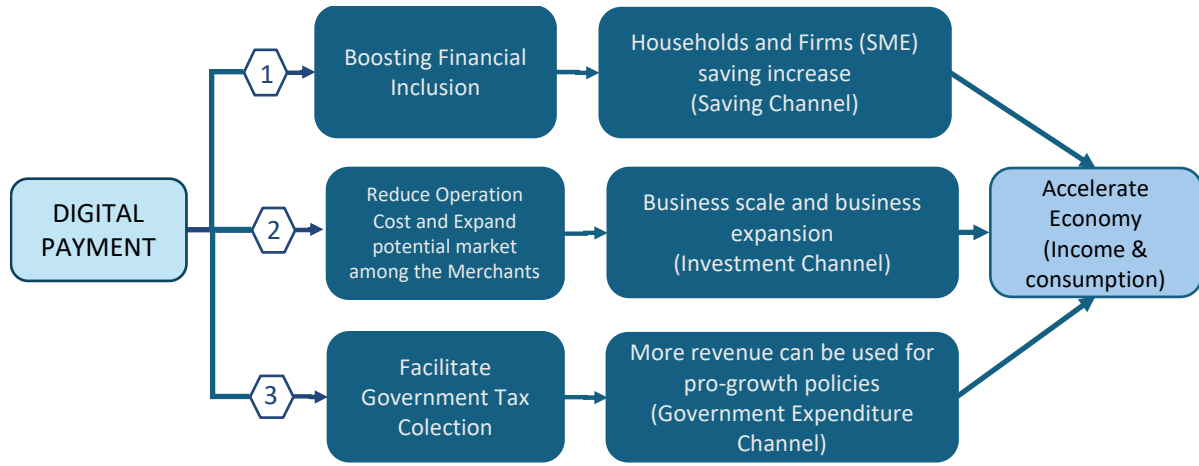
DIGITAL PAYMENT

1

Boosting Financial Inclusion

Households and Firms (SME) saving increase (Saving Channel)

2

Reduce Operation Cost and Expand potential market among the Merchants

Business scale and business expansion (Investment Channel)

3

Facilitate Government Tax Colection

More revenue can be used for pro-growth policies (Government Expenditure Channel)

Accelerate Economy (Income & consumption)